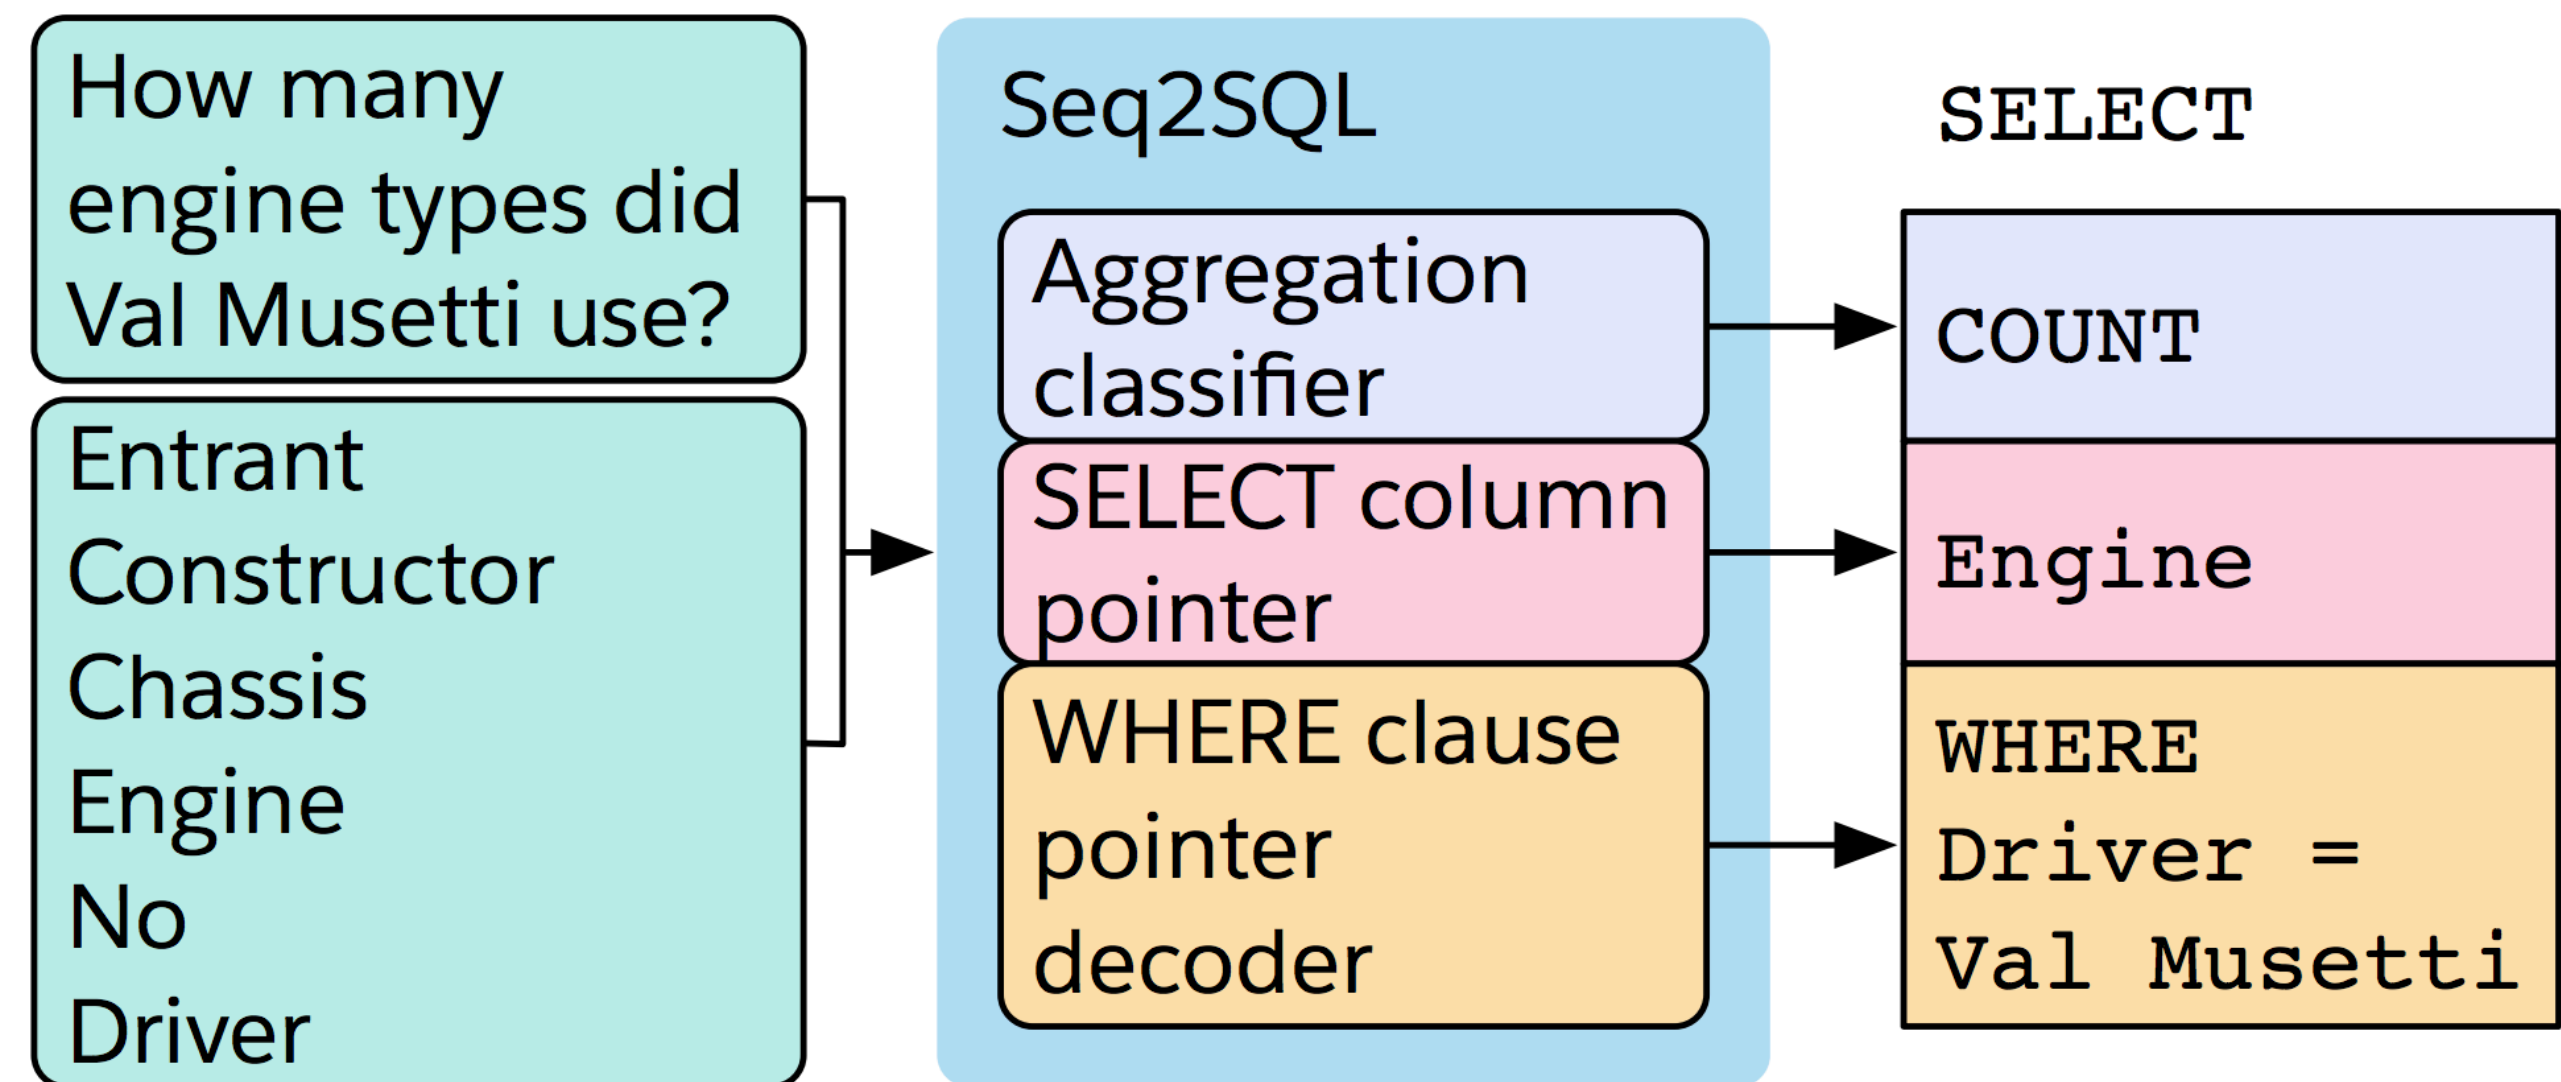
How many engine types did Val Musetti use?

Entrant
Constructor
Chassis
Engine
No
Driver

Seq2SQL

Aggregation classifier

SELECT column pointer

WHERE clause pointer decoder

SELECT

COUNT

Engine

WHERE
Driver =
Val Musetti